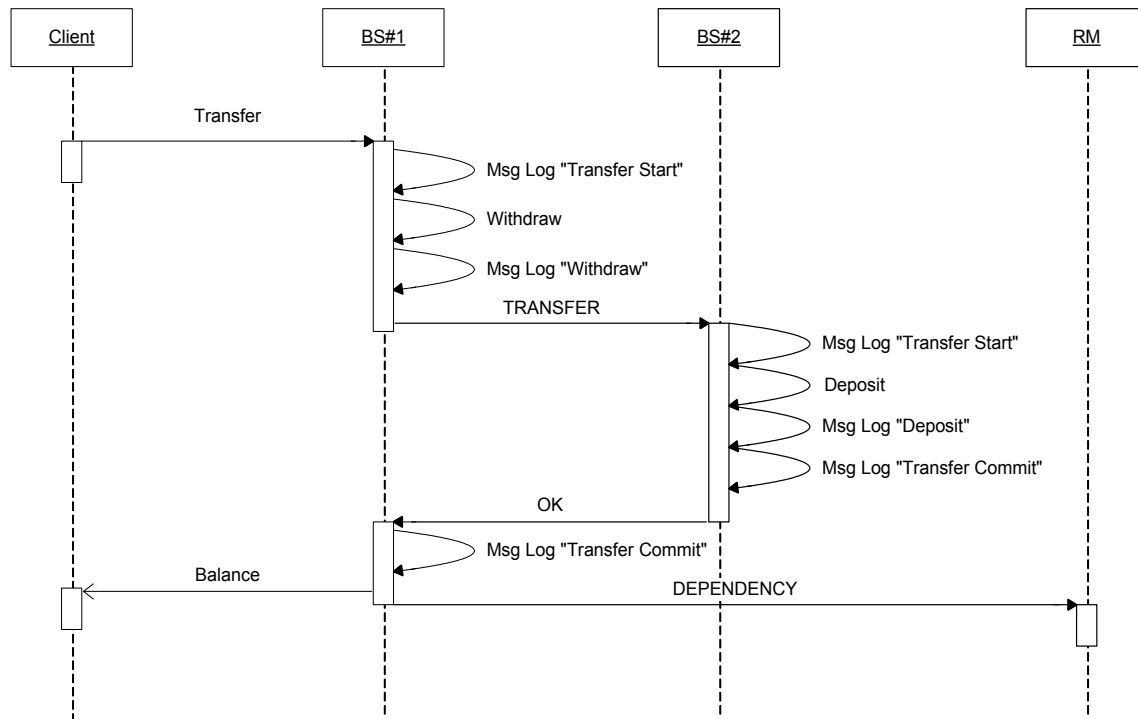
Client

BS#1

BS#2

RM

Transfer

Msg Log "Transfer Start"

Withdraw

Msg Log "Withdraw"

TRANSFER

Msg Log "Transfer Start"

Deposit

Msg Log "Deposit"

Msg Log "Transfer Commit"

OK

Msg Log "Transfer Commit"

Balance

DEPENDENCY